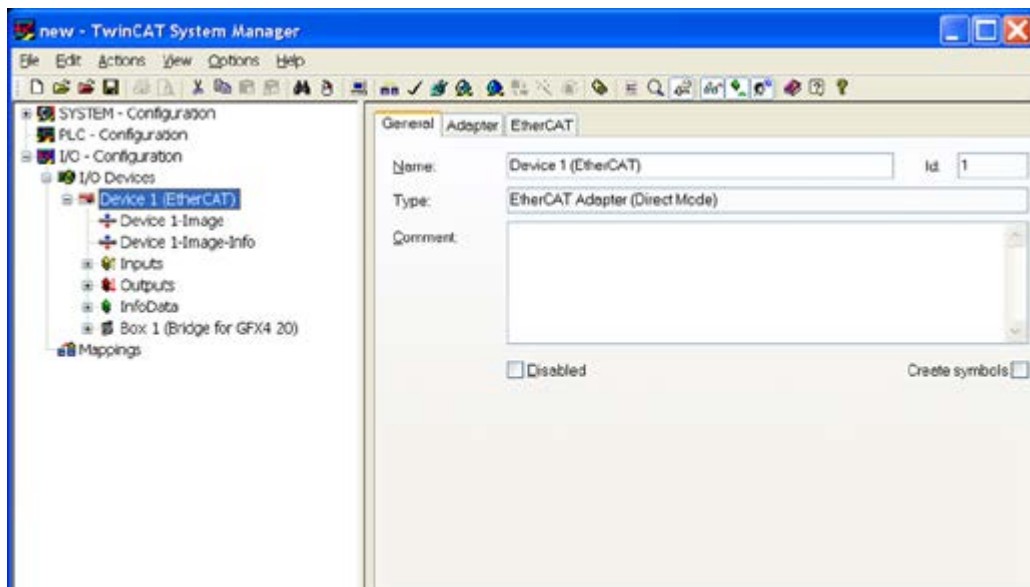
new - TwinCAT System Manager

File Edit Actions View Options Help

SYSTEM - Configuration
PLC - Configuration
I/O - Configuration
I/O Devices
Device 1 (EtherCAT)
Device 1-Image
Device 1-Image-Info
Inputs
Outputs
InfoData
Box 1 (Bridge for GFX4 20)
Mappings

General Adapter EtherCAT

Name: Device 1 (EtherCAT) Id: 1

Type: EtherCAT Adapter (Direct Mode)

Comment:

Disabled

Create symbols